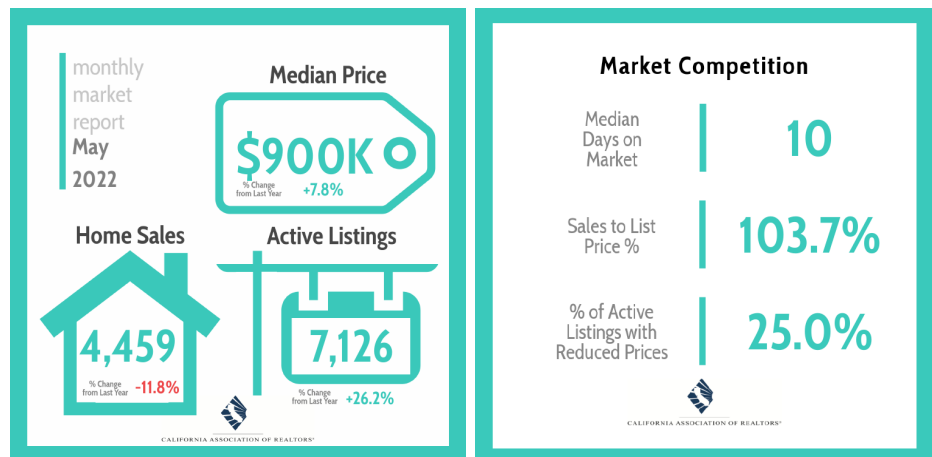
monthly market report
May 2022

Median Price
$900K
% Change from Last Year +7.8%

Home Sales
4,459
% Change from Last Year -11.8%

Active Listings
7,126
% Change from Last Year +26.2%

CALIFORNIA ASSOCIATION OF REALTORS®

Market Competition

Median Days on Market
10

Sales to List Price %
103.7%

% of Active Listings with Reduced Prices
25.0%

CALIFORNIA ASSOCIATION OF REALTORS®